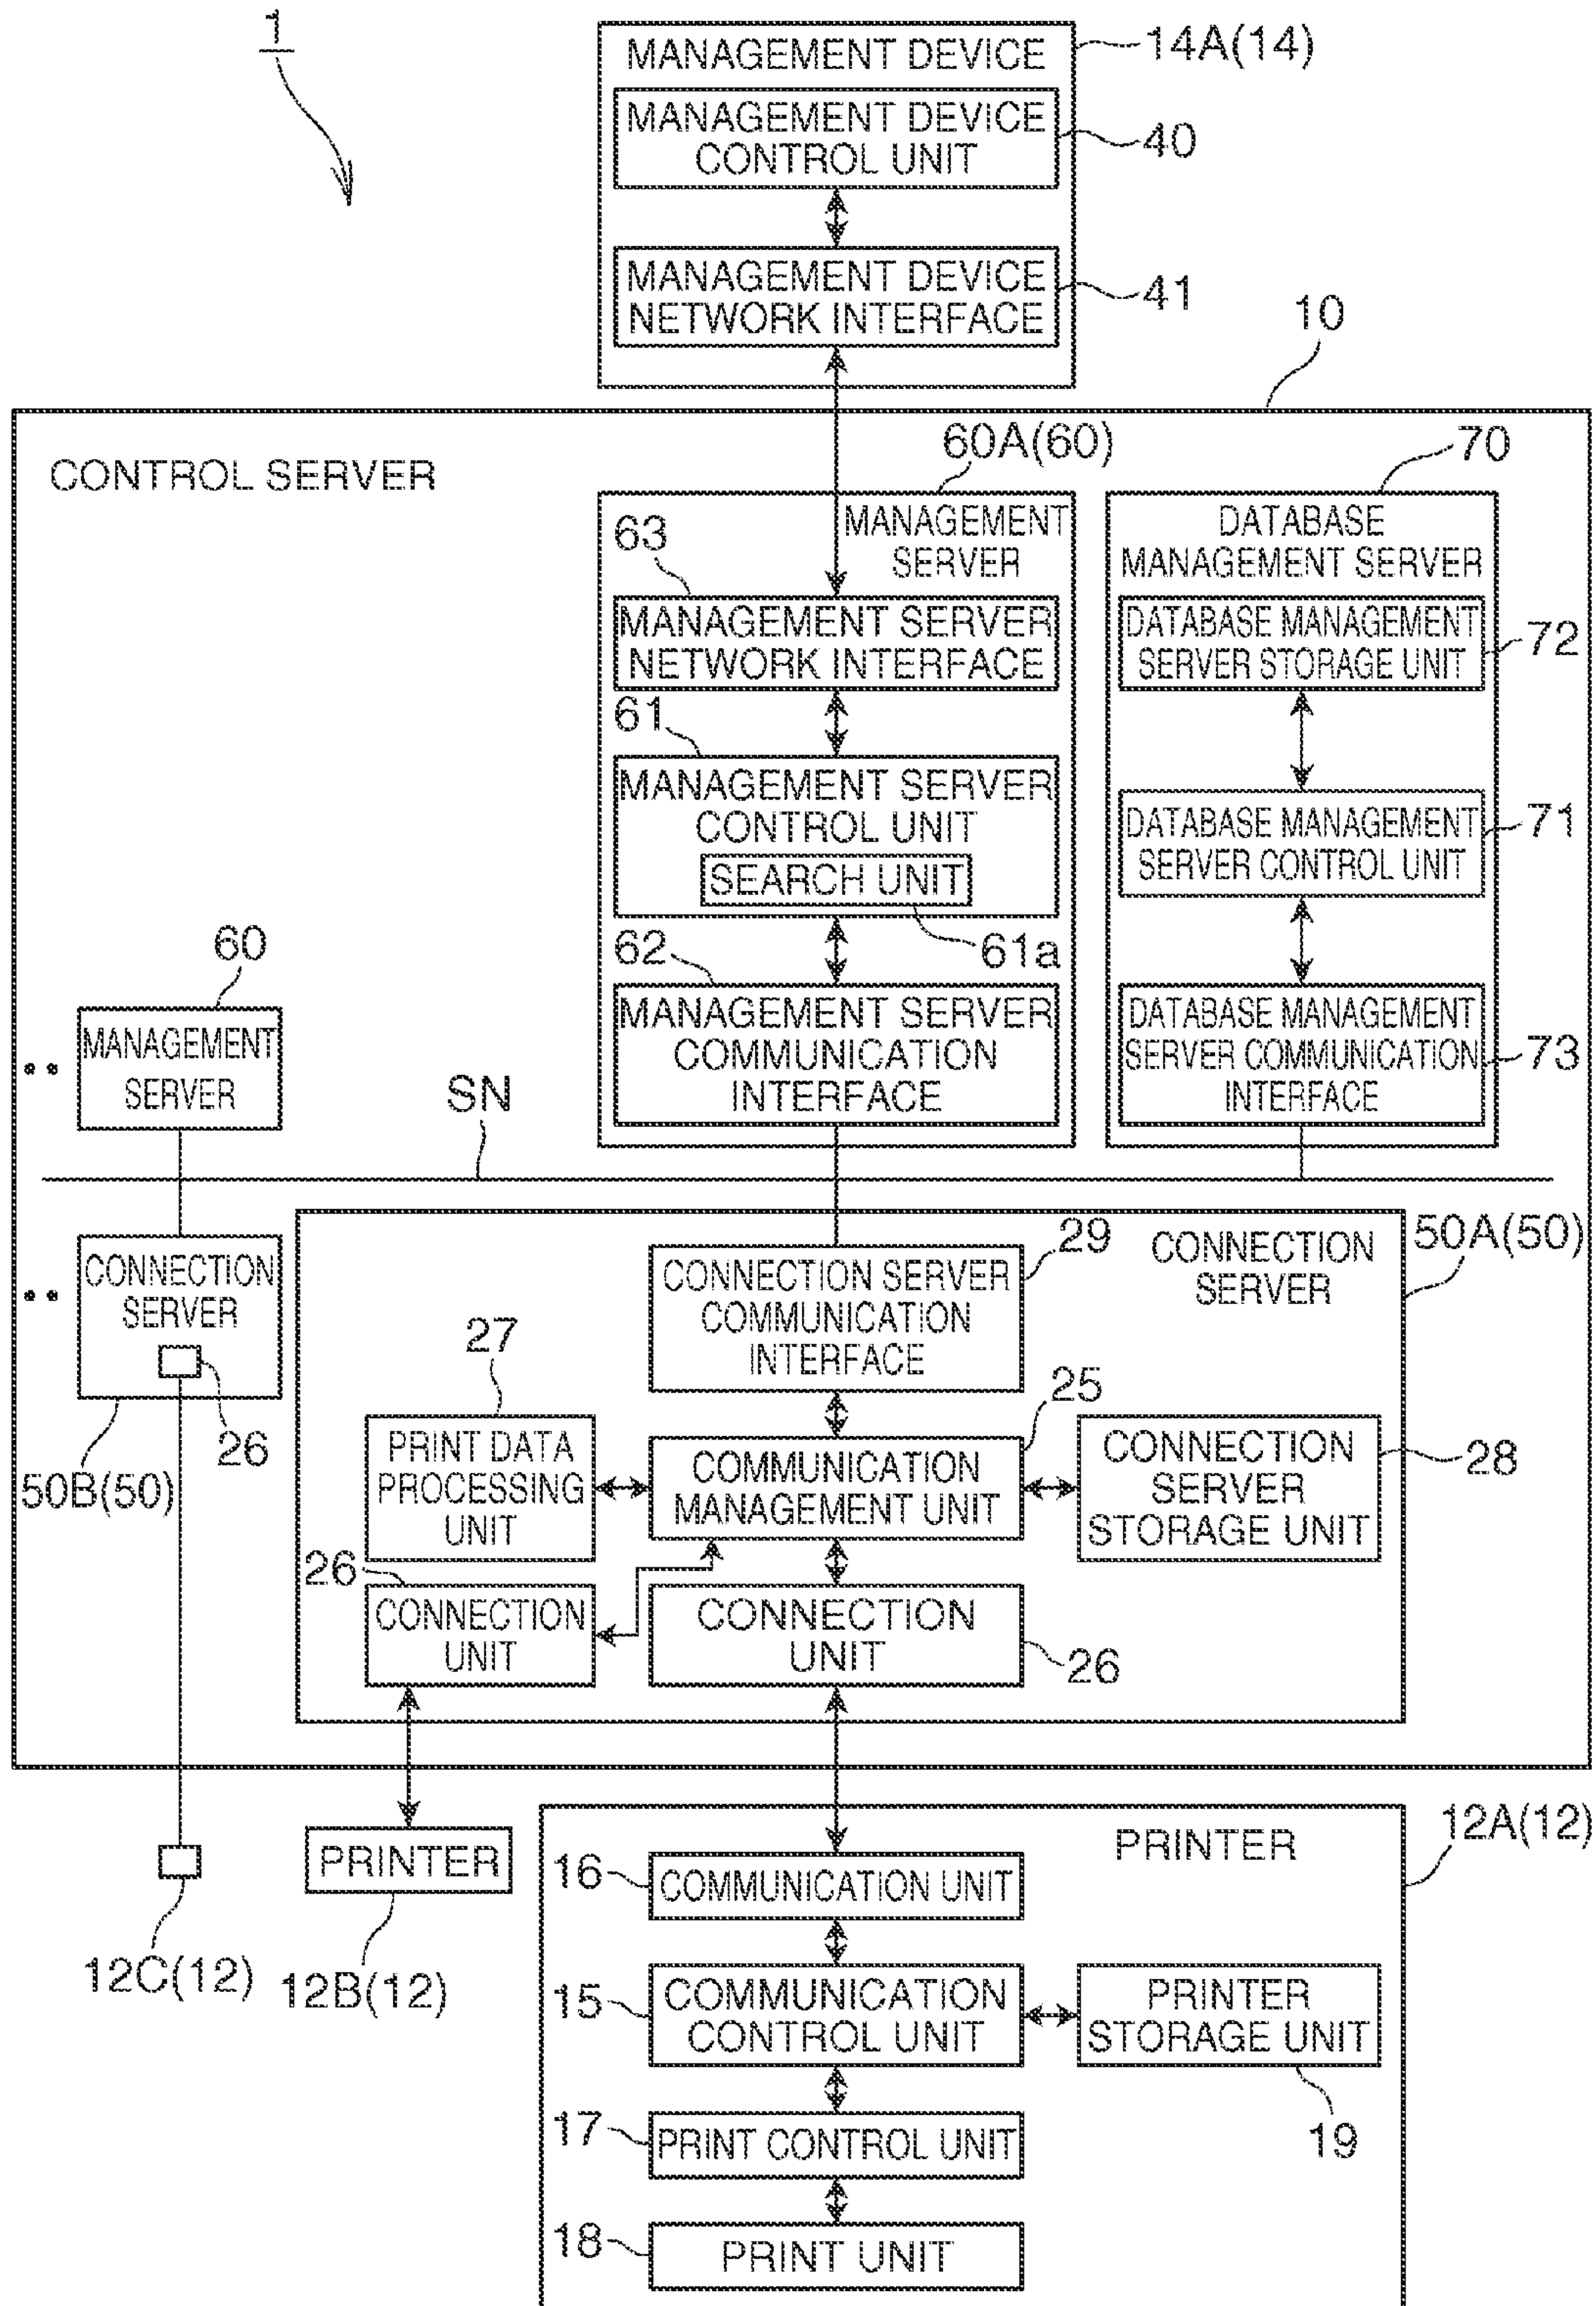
1

MANAGEMENT DEVICE 14A(14)

MANAGEMENT DEVICE CONTROL UNIT 40

MANAGEMENT DEVICE NETWORK INTERFACE 41

10

CONTROL SERVER

60A(60)

MANAGEMENT SERVER

63

MANAGEMENT SERVER NETWORK INTERFACE

61

MANAGEMENT SERVER CONTROL UNIT

SEARCH UNIT

61a

62

MANAGEMENT SERVER COMMUNICATION INTERFACE

70

DATABASE MANAGEMENT SERVER

DATABASE MANAGEMENT SERVER STORAGE UNIT 72

DATABASE MANAGEMENT SERVER CONTROL UNIT 71

DATABASE MANAGEMENT SERVER COMMUNICATION INTERFACE 73

60

MANAGEMENT SERVER

SN

CONNECTION SERVER

26

50B(50)

29

CONNECTION SERVER COMMUNICATION INTERFACE

CONNECTION SERVER

50A(50)

27

PRINT DATA PROCESSING UNIT

25

COMMUNICATION MANAGEMENT UNIT

CONNECTION SERVER STORAGE UNIT 28

26

CONNECTION UNIT

CONNECTION UNIT 26

PRINTER

12C(12)

12B(12)

PRINTER 12A(12)

16 COMMUNICATION UNIT

15 COMMUNICATION CONTROL UNIT

PRINTER STORAGE UNIT

19

17 PRINT CONTROL UNIT

18 PRINT UNIT